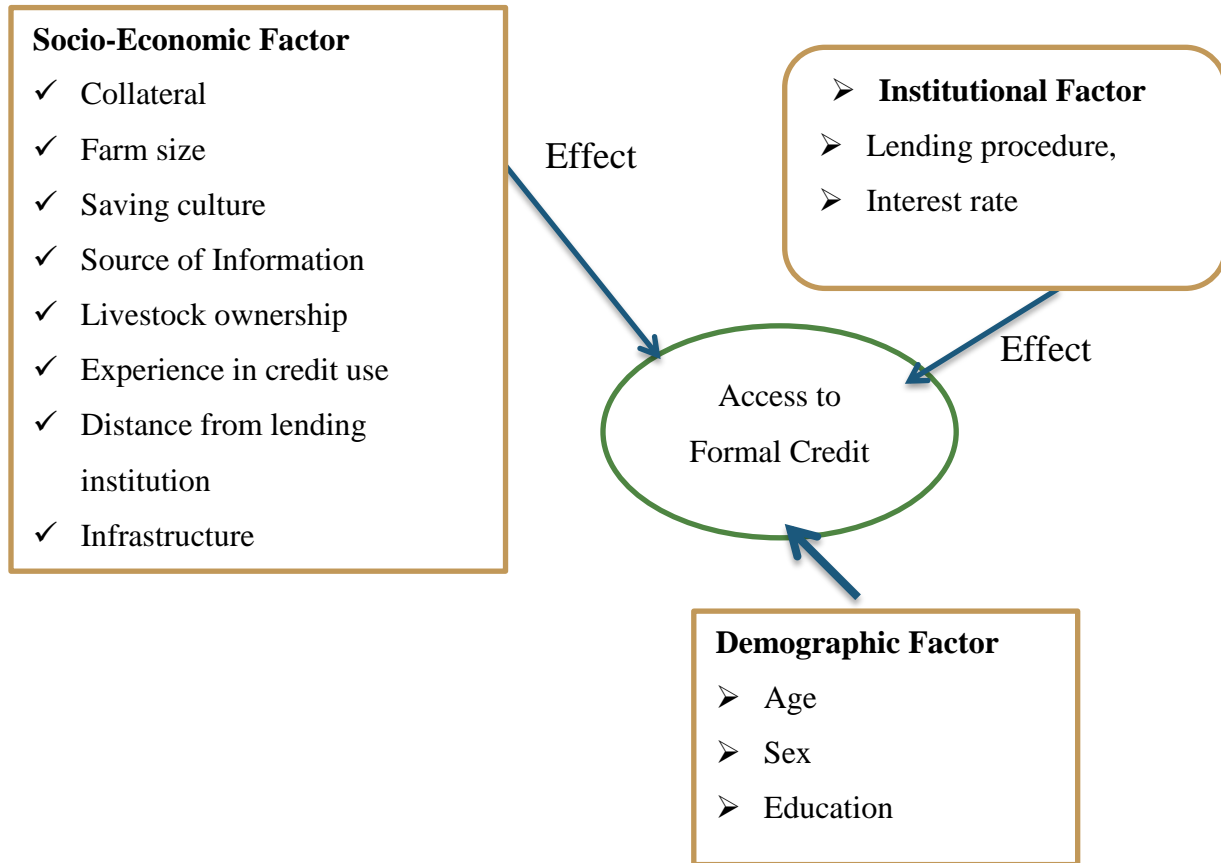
**Socio-Economic Factor**
- ✓ Collateral
- ✓ Farm size
- ✓ Saving culture
- ✓ Source of Information
- ✓ Livestock ownership
- ✓ Experience in credit use
- ✓ Distance from lending institution
- ✓ Infrastructure

Effect

- ➢ **Institutional Factor**
- ➢ Lending procedure,
- ➢ Interest rate

Effect

Access to Formal Credit

**Demographic Factor**
- ➢ Age
- ➢ Sex
- ➢ Education